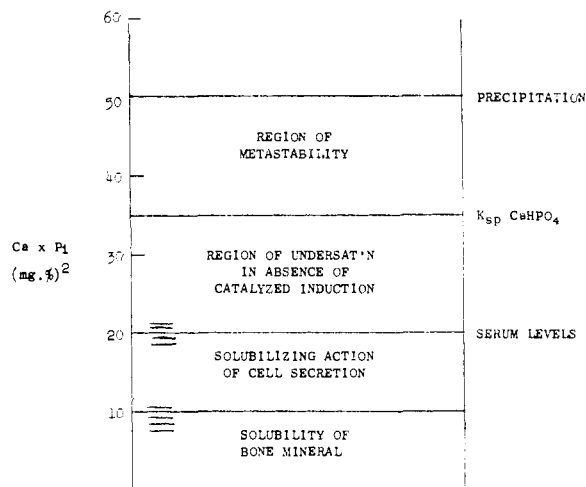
60

50

40

30

20

10

Ca x $P_i$
$(mg.\%)^2$

PRECIPITATION

REGION OF METASTABILITY

$K_{sp}$ $CaHPO_4$

REGION OF UNDERSAT'N IN ABSENCE OF CATALYZED INDUCTION

SERUM LEVELS

SOLUBILIZING ACTION OF CELL SECRETION

SOLUBILITY OF BONE MINERAL